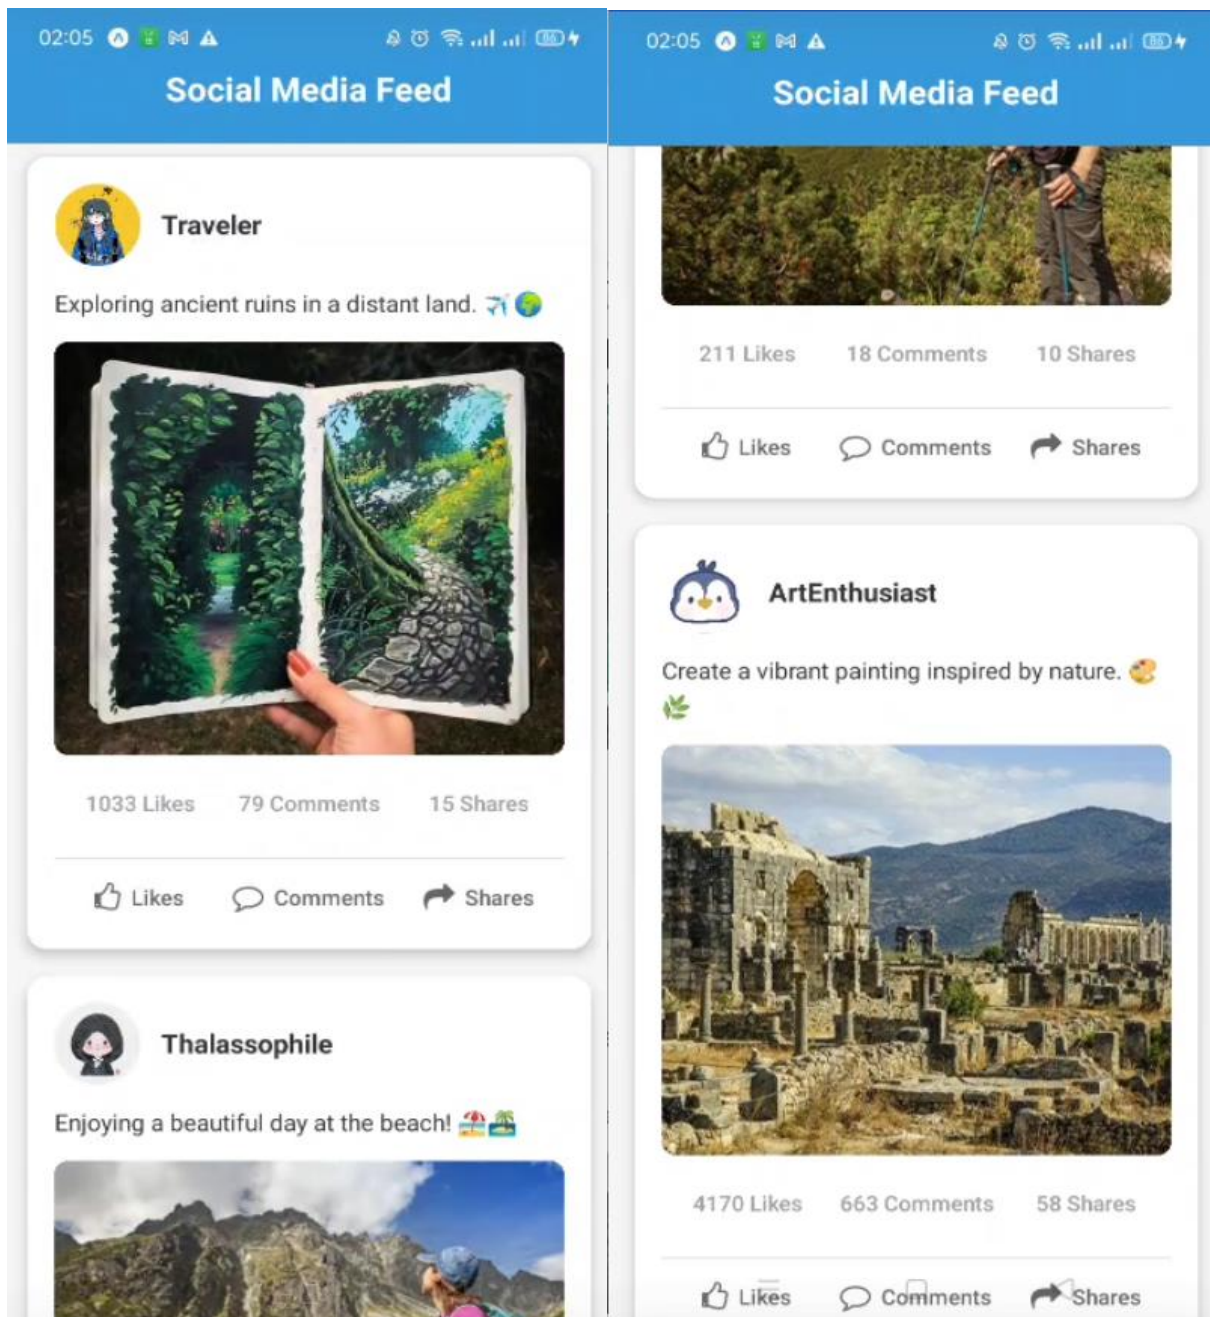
02:05

Social Media Feed

Traveler

Exploring ancient ruins in a distant land. ✈️🌍

1033 Likes 79 Comments 15 Shares

Likes Comments Shares

Thalassophile

Enjoying a beautiful day at the beach! 🏖️🏝️

02:05

Social Media Feed

211 Likes 18 Comments 10 Shares

Likes Comments Shares

ArtEnthusiast

Create a vibrant painting inspired by nature. 🎨🌿

4170 Likes 663 Comments 58 Shares

Likes Comments Shares